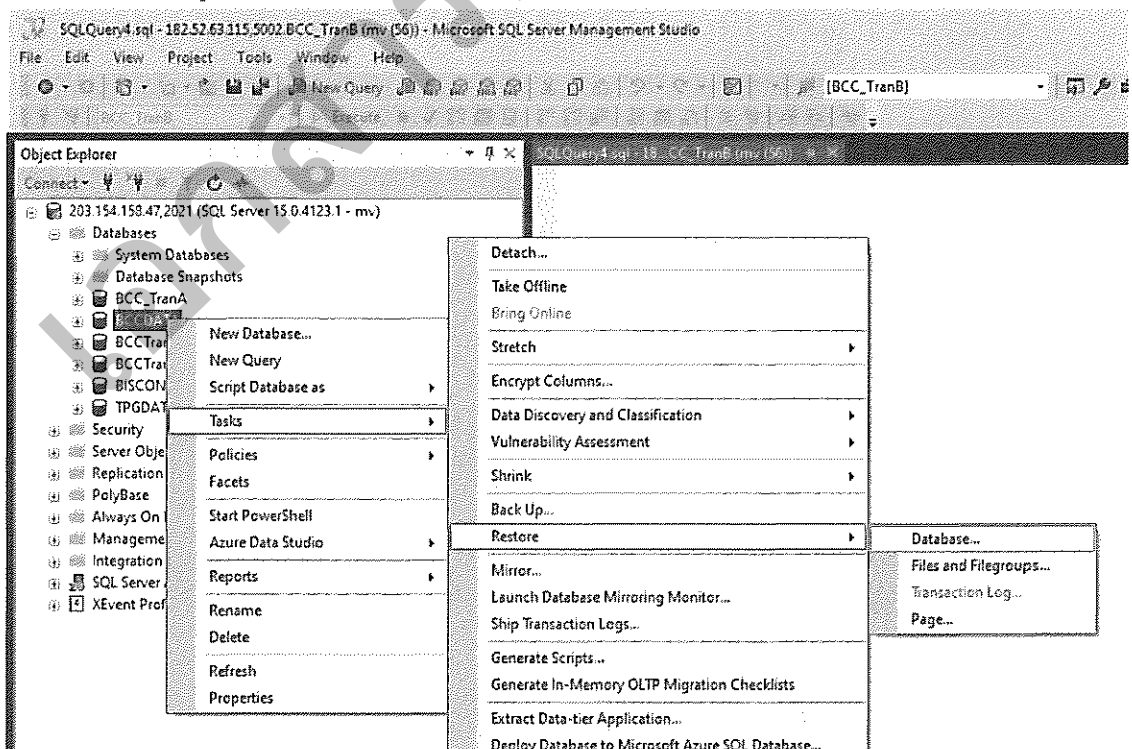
SQLQuery4.sql - 182.52.63.115,5002.BCC_TranB (mv (56)) - Microsoft SQL Server Management Studio

File Edit View Project Tools Window Help

New Query

[BCC_TranB]

Object Explorer

SQLQuery4.sql - 18...CC_TranB (mv (56))

Connect

203.154.158.47,2021 (SQL Server 15.0.4123.1 - mv)

Databases

System Databases

Database Snapshots

BCC_TranA

BCCDAT

BCCTran

BCCTra

BISCON

TPGDAT

Security

Server Obje

Replication

PolyBase

Always On

Manageme

Integration

SQL Server

XEvent Prof

New Database...

New Query

Script Database as

Tasks

Policies

Facets

Start PowerShell

Azure Data Studio

Reports

Rename

Delete

Refresh

Properties

Detach...

Take Offline

Bring Online

Stretch

Encrypt Columns...

Data Discovery and Classification

Vulnerability Assessment

Shrink

Back Up...

Restore

Mirror...

Launch Database Mirroring Monitor...

Ship Transaction Logs...

Generate Scripts...

Generate In-Memory OLTP Migration Checklists

Extract Data-tier Application...

Deploy Database to Microsoft Azure SQL Database...

Database...

Files and Filegroups...

Transaction Log...

Page...